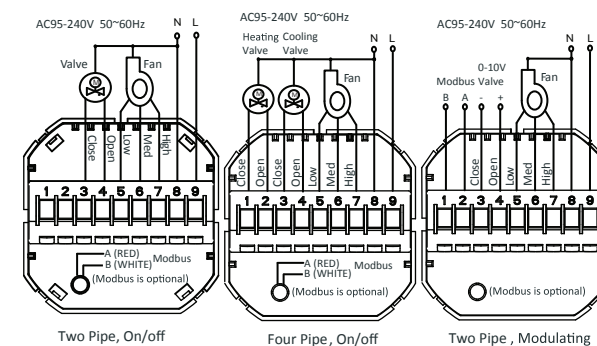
AC95-240V 50~60Hz
N L
Valve
Fan
Close
Open
Low
Med
High
1 2 3 4 5 6 7 8 9
A (RED)
B (WHITE)
Modbus
(Modbus is optional)
Two Pipe, On/off

AC95-240V 50~60Hz
N L
Heating Valve
Cooling Valve
Fan
Close
Open
Close
Open
Low
Med
High
1 2 3 4 5 6 7 8 9
A (RED)
B (WHITE)
Modbus
(Modbus is optional)
Four Pipe , On/off

AC95-240V 50~60Hz
N L
Modbus
0-10V Valve
Fan
B A - +
Close
Open
Low
Med
High
1 2 3 4 5 6 7 8 9
(Modbus is optional)
Two Pipe , Modulating